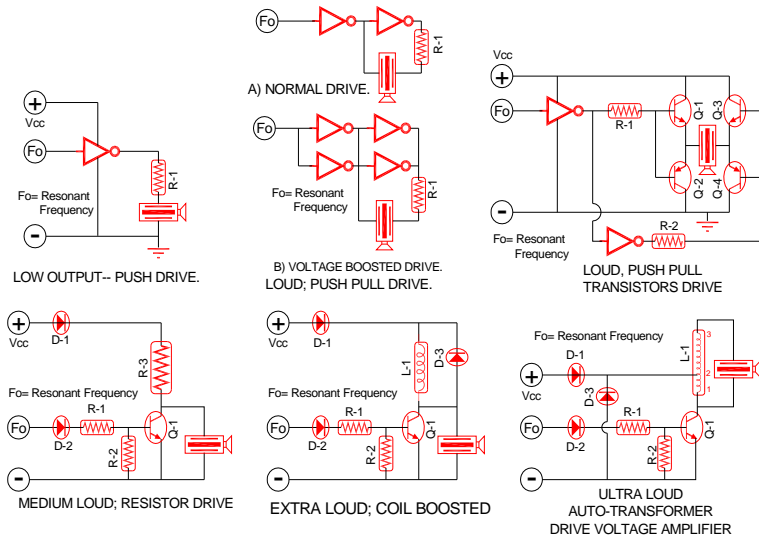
Fo
R-1
A) NORMAL DRIVE.

Fo
R-1
Fo= Resonant Frequency
B) VOLTAGE BOOSTED DRIVE.
LOUD; PUSH PULL DRIVE.

+
Vcc
Fo
R-1
Fo= Resonant Frequency
-
LOW OUTPUT-- PUSH DRIVE.

Vcc
+
Fo
R-1
Q-1
Q-3
Q-2
Q-4
-
R-2
Fo= Resonant Frequency
LOUD, PUSH PULL TRANSISTORS DRIVE

+
Vcc
D-1
R-3
Fo= Resonant Frequency
Fo
D-2
R-1
R-2
Q-1
-
MEDIUM LOUD; RESISTOR DRIVE

+
Vcc
D-1
L-1
D-3
Fo= Resonant Frequency
Fo
D-2
R-1
R-2
Q-1
-
EXTRA LOUD; COIL BOOSTED

Fo= Resonant Frequency
+
Vcc
D-1
D-3
L-1
3
2
1
Fo
D-2
R-1
R-2
Q-1
-
ULTRA LOUD
AUTO-TRANSFORMER
DRIVE VOLTAGE AMPLIFIER